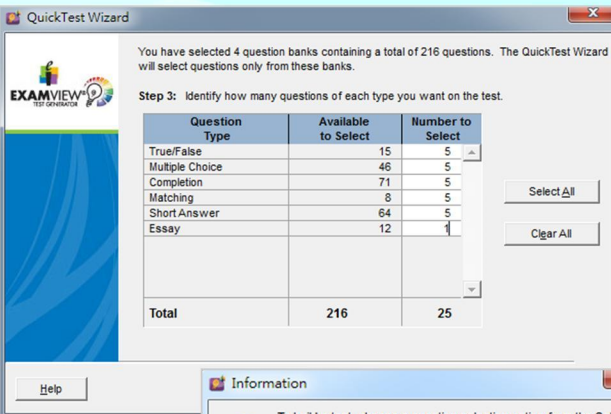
QuickTest Wizard

EXAMVIEW® TEST GENERATOR

You have selected 4 question banks containing a total of 216 questions. The QuickTest Wizard will select questions only from these banks.

Step 3: Identify how many questions of each type you want on the test.

| Question Type | Available to Select | Number to Select |
|---|---|---|
| True/False | 15 | 5 |
| Multiple Choice | 46 | 5 |
| Completion | 71 | 5 |
| Matching | 8 | 5 |
| Short Answer | 64 | 5 |
| Essay | 12 | 1 |
| Total | 216 | 25 |

Select All

Clear All

Help

Information

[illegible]